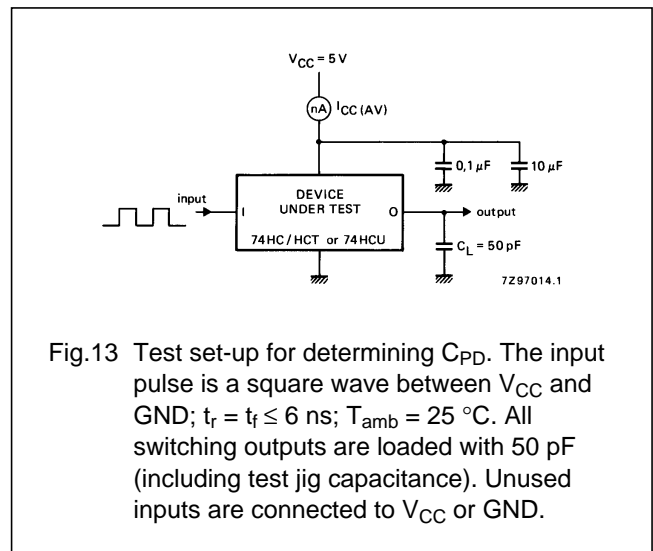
$V_{CC} = 5\ V$

nA

$I_{CC\ (AV)}$

$0,1\ \mu F$

$10\ \mu F$

input

I

DEVICE UNDER TEST

O

output

74HC/HCT or 74HCU

$C_L = 50\ pF$

7Z97014.1

Fig.13 Test set-up for determining $C_{PD}$. The input pulse is a square wave between $V_{CC}$ and GND; $t_r = t_f \leq 6$ ns; $T_{amb} = 25\ °C$. All switching outputs are loaded with 50 pF (including test jig capacitance). Unused inputs are connected to $V_{CC}$ or GND.